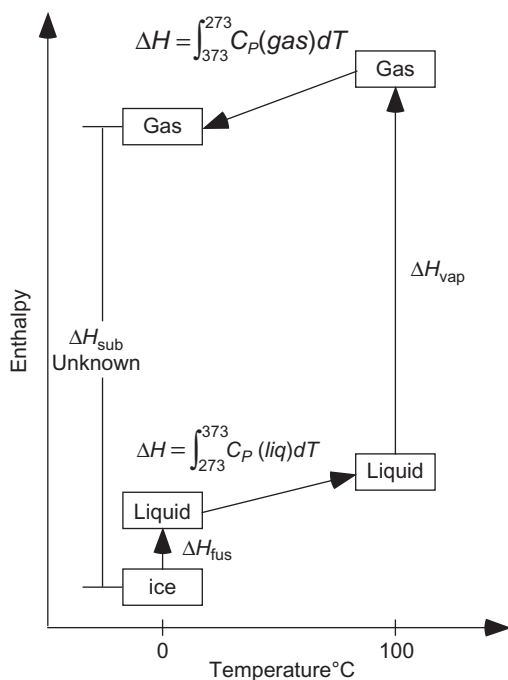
$\Delta H = \int_{373}^{273} C_P(gas)dT$

Gas

Gas

$\Delta H_{vap}$

Enthalpy

$\Delta H_{sub}$
Unknown

$\Delta H = \int_{273}^{373} C_P\,(liq)dT$

Liquid

Liquid

$\Delta H_{fus}$

ice

0

100

Temperature°C